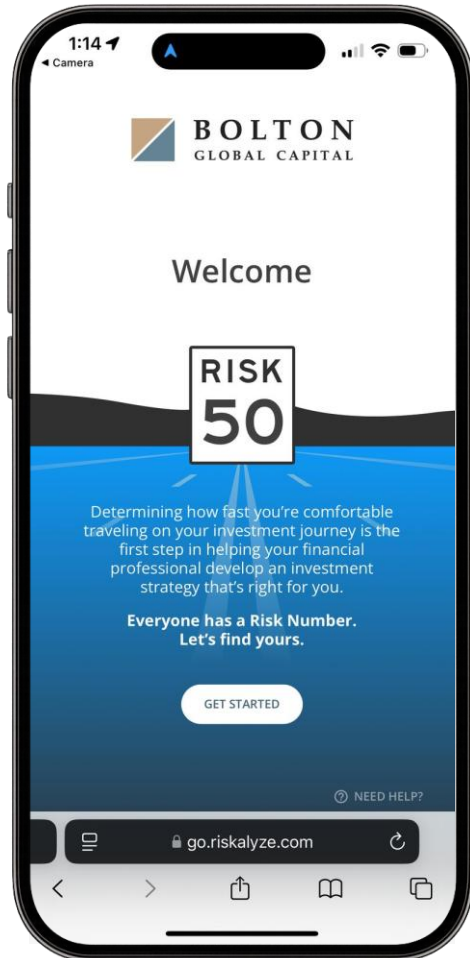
1:14
◂ Camera

BOLTON
GLOBAL CAPITAL

Welcome

RISK
50

Determining how fast you're comfortable traveling on your investment journey is the first step in helping your financial professional develop an investment strategy that's right for you.

Everyone has a Risk Number.
Let's find yours.

GET STARTED

NEED HELP?

go.riskalyze.com